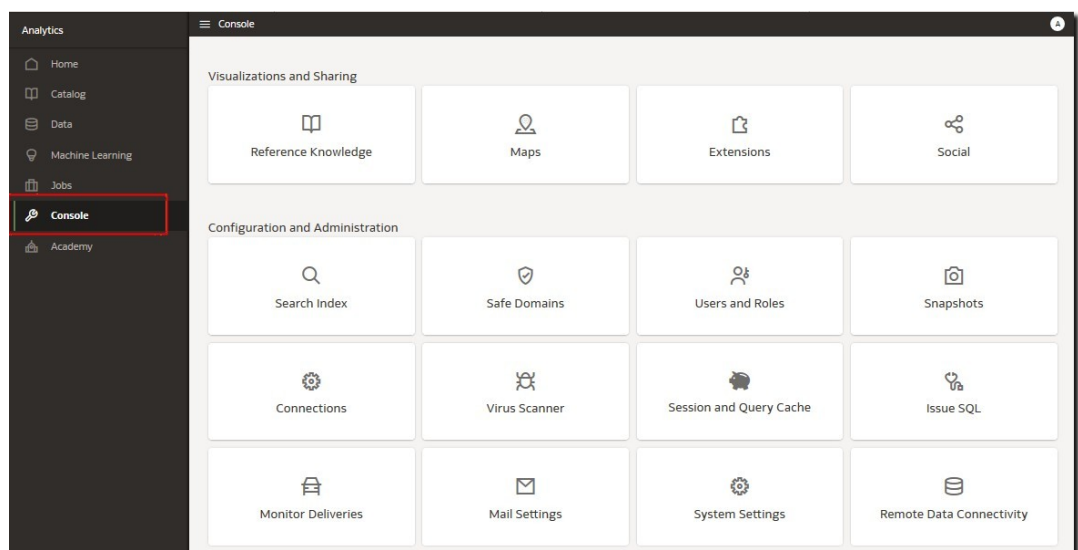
Analytics

Home
Catalog
Data
Machine Learning
Jobs
Console
Academy

Console

A

Visualizations and Sharing

Reference Knowledge

Maps

Extensions

Social

Configuration and Administration

Search Index

Safe Domains

Users and Roles

Snapshots

Connections

Virus Scanner

Session and Query Cache

Issue SQL

Monitor Deliveries

Mail Settings

System Settings

Remote Data Connectivity